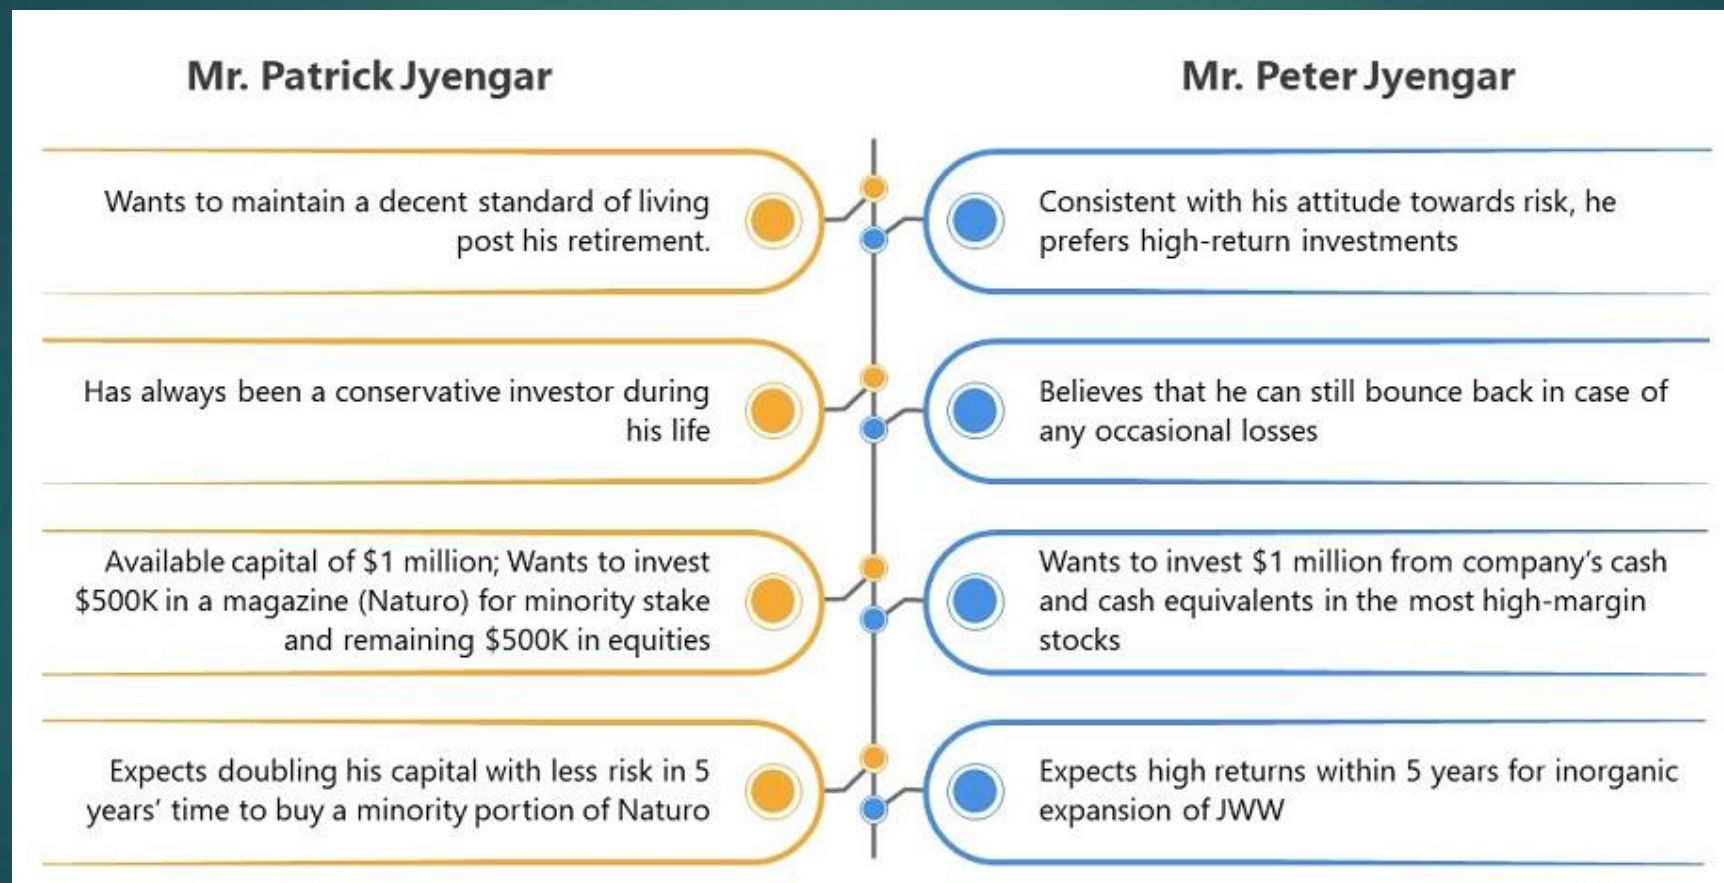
Mr. Patrick Jyengar

Mr. Peter Jyengar

Wants to maintain a decent standard of living post his retirement.

Consistent with his attitude towards risk, he prefers high-return investments

Has always been a conservative investor during his life

Believes that he can still bounce back in case of any occasional losses

Available capital of $1 million; Wants to invest $500K in a magazine (Naturo) for minority stake and remaining $500K in equities

Wants to invest $1 million from company's cash and cash equivalents in the most high-margin stocks

Expects doubling his capital with less risk in 5 years' time to buy a minority portion of Naturo

Expects high returns within 5 years for inorganic expansion of JWW